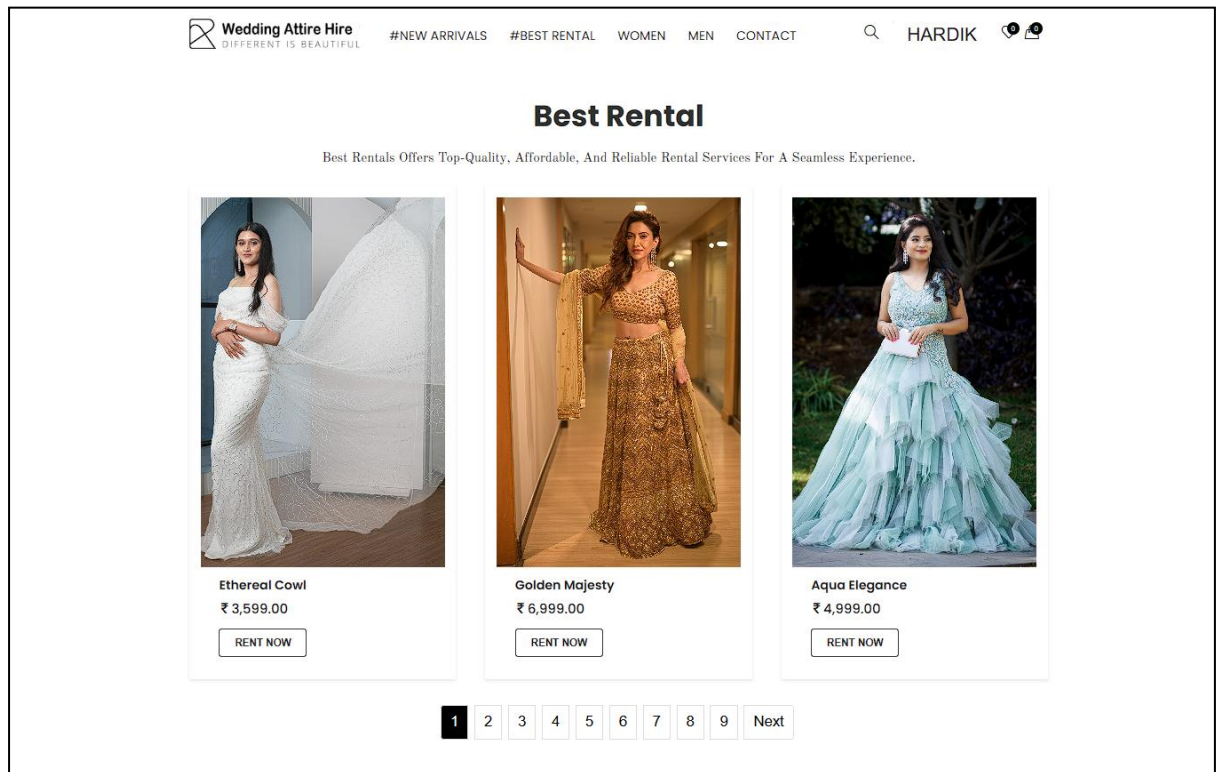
Wedding Attire Hire
DIFFERENT IS BEAUTIFUL

#NEW ARRIVALS #BEST RENTAL WOMEN MEN CONTACT

HARDIK 0 0

Best Rental

Best Rentals Offers Top-Quality, Affordable, And Reliable Rental Services For A Seamless Experience.

Ethereal Cowl
₹ 3,599.00
RENT NOW

Golden Majesty
₹ 6,999.00
RENT NOW

Aqua Elegance
₹ 4,999.00
RENT NOW

1 2 3 4 5 6 7 8 9 Next